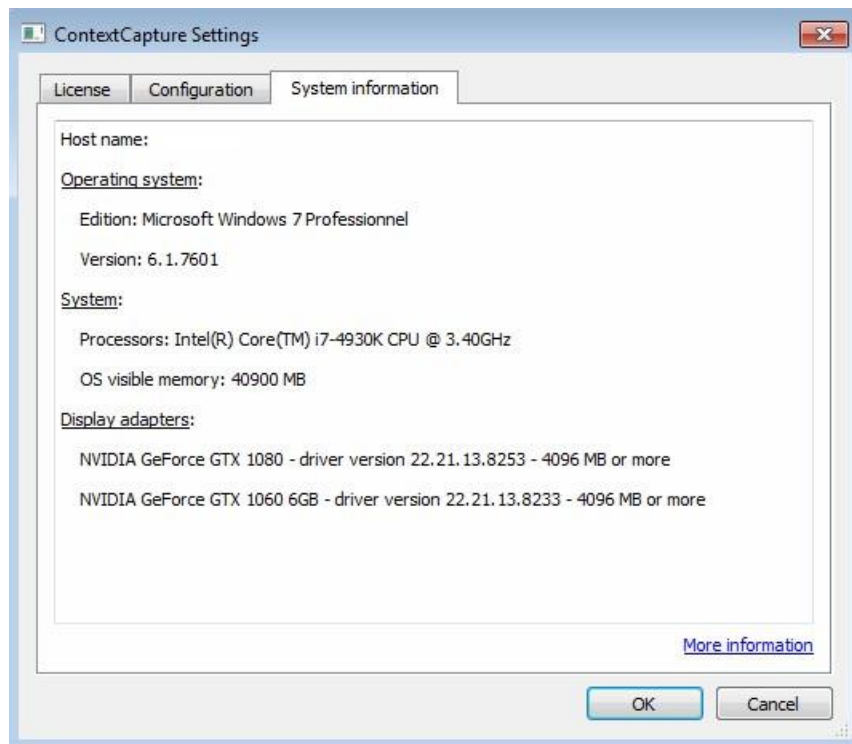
ContextCapture Settings

License | Configuration | System information

Host name:

Operating system:

Edition: Microsoft Windows 7 Professionnel

Version: 6.1.7601

System:

Processors: Intel(R) Core(TM) i7-4930K CPU @ 3.40GHz

OS visible memory: 40900 MB

Display adapters:

NVIDIA GeForce GTX 1080 - driver version 22.21.13.8253 - 4096 MB or more

NVIDIA GeForce GTX 1060 6GB - driver version 22.21.13.8233 - 4096 MB or more

More information

OK | Cancel